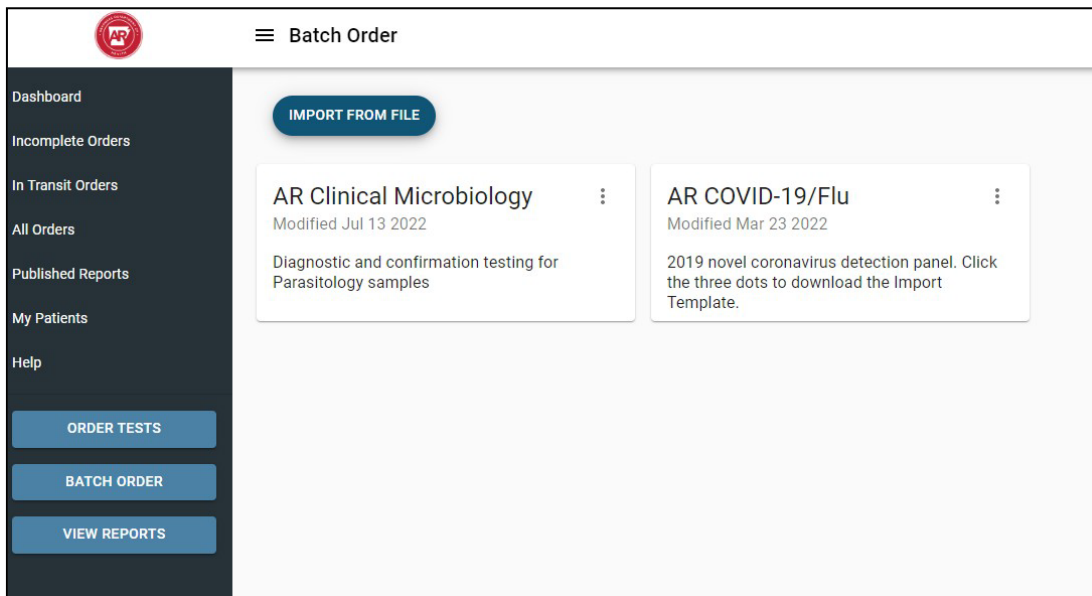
AR

Batch Order

Dashboard

Incomplete Orders

In Transit Orders

All Orders

Published Reports

My Patients

Help

ORDER TESTS

BATCH ORDER

VIEW REPORTS

IMPORT FROM FILE

AR Clinical Microbiology
Modified Jul 13 2022

Diagnostic and confirmation testing for Parasitology samples

AR COVID-19/Flu
Modified Mar 23 2022

2019 novel coronavirus detection panel. Click the three dots to download the Import Template.